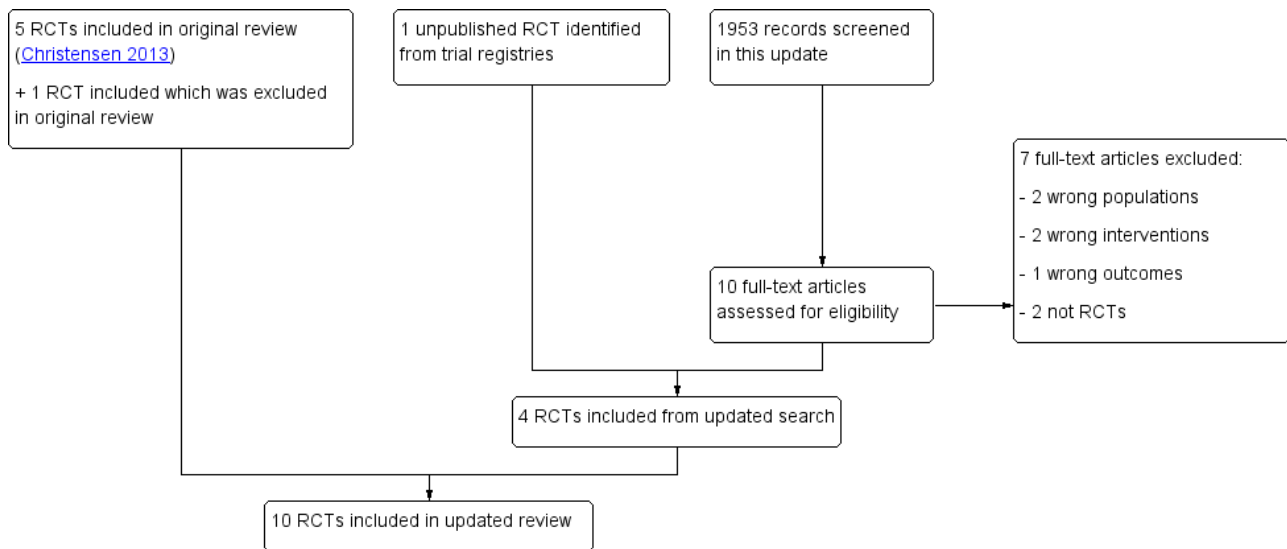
5 RCTs included in original review (Christensen 2013)

+ 1 RCT included which was excluded in original review

1 unpublished RCT identified from trial registries

1953 records screened in this update

7 full-text articles excluded:

- 2 wrong populations

- 2 wrong interventions

- 1 wrong outcomes

- 2 not RCTs

10 full-text articles assessed for eligibility

4 RCTs included from updated search

10 RCTs included in updated review